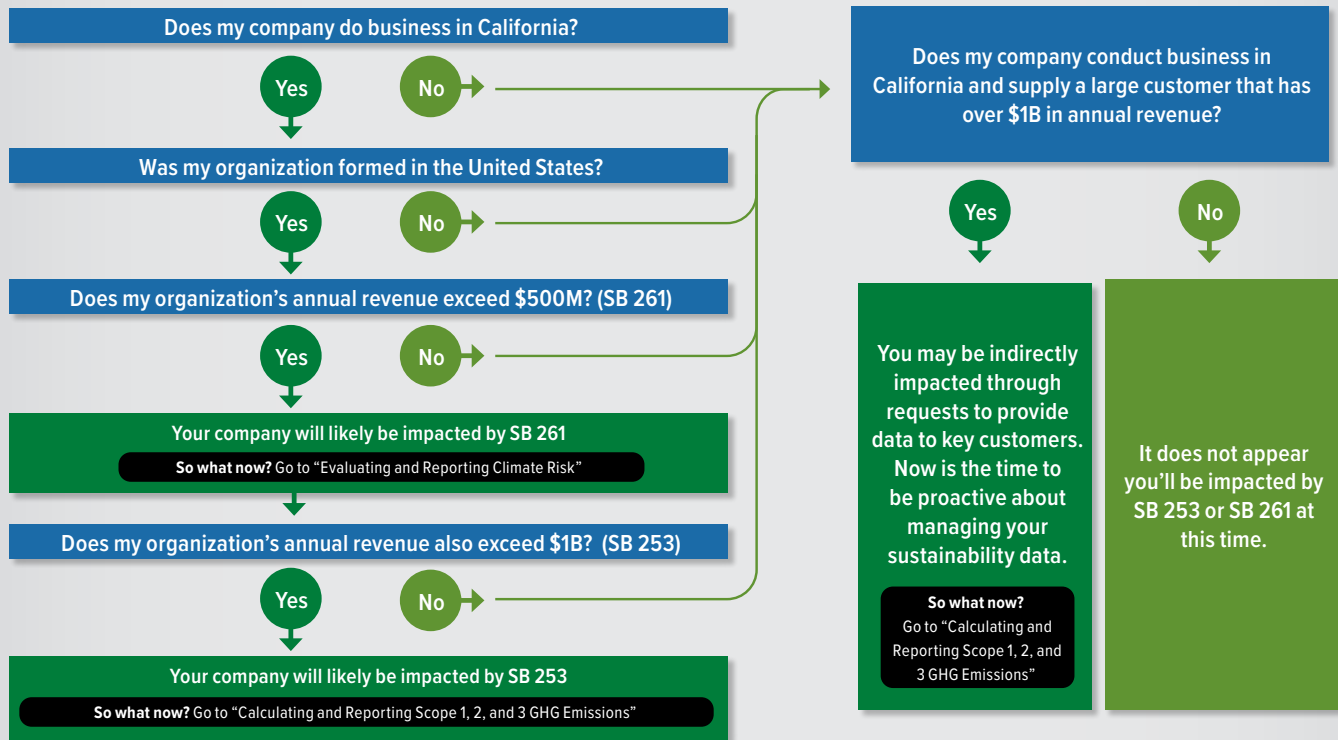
Does my company do business in California?

Yes

No

Was my organization formed in the United States?

Yes

No

Does my organization’s annual revenue exceed \$500M? (SB 261)

Yes

No

Your company will likely be impacted by SB 261

So what now? Go to “Evaluating and Reporting Climate Risk”

Does my organization’s annual revenue also exceed \$1B? (SB 253)

Yes

No

Your company will likely be impacted by SB 253

So what now? Go to “Calculating and Reporting Scope 1, 2, and 3 GHG Emissions”

Does my company conduct business in California and supply a large customer that has over \$1B in annual revenue?

Yes

No

You may be indirectly impacted through requests to provide data to key customers. Now is the time to be proactive about managing your sustainability data.

So what now? Go to “Calculating and Reporting Scope 1, 2, and 3 GHG Emissions”

It does not appear you’ll be impacted by SB 253 or SB 261 at this time.